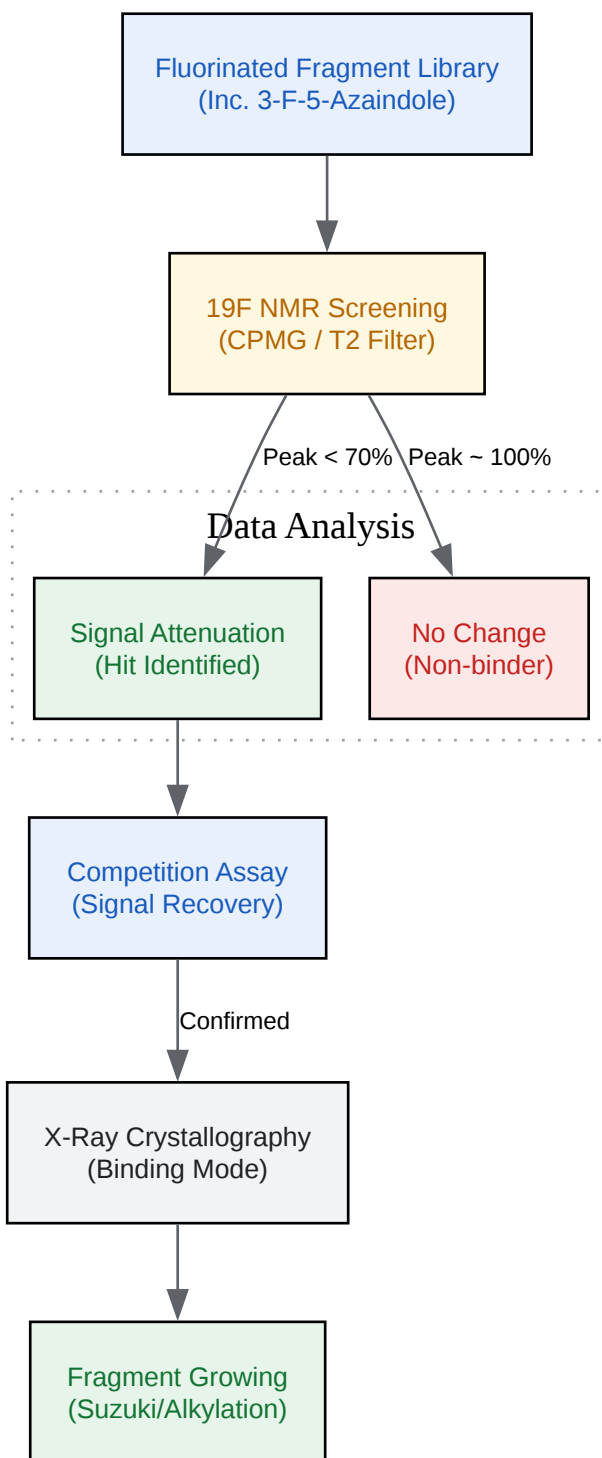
Fluorinated Fragment Library
(Inc. 3-F-5-Azaindole)

19F NMR Screening
(CPMG / T2 Filter)

Peak < 70%

Peak ~ 100%

Data Analysis

Signal Attenuation
(Hit Identified)

No Change
(Non-binder)

Competition Assay
(Signal Recovery)

Confirmed

X-Ray Crystallography
(Binding Mode)

Fragment Growing
(Suzuki/Alkylation)